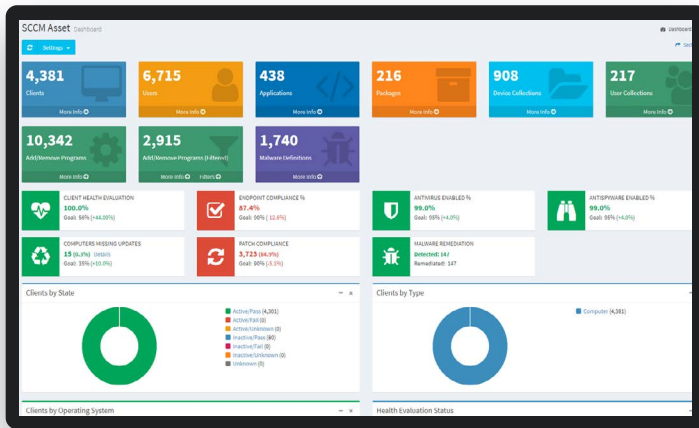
SCCM Asset Dashboard

Dashboard

Settings

Set

4,381
Clients
More info

6,715
Users
More info

438
Applications
More info

216
Packages
More info

908
Device Collections
More info

217
User Collections
More info

10,342
Add/Remove Programs
More info

2,915
Add/Remove Programs (Filtered)
More info Filters

1,740
Malware Definitions
More info

CLIENT HEALTH EVALUATION
100.0%
Goal: 56% (+44.00%)

ENDPOINT COMPLIANCE %
87.4%
Goal: 90% (-12.6%)

ANTIVIRUS ENABLED %
99.0%
Goal: 95% (+4.0%)

ANTISPYWARE ENABLED %
99.0%
Goal: 95% (+4.0%)

COMPUTERS MISSING UPDATES
15 (0.3%) Details
Goal: 35% (+10.0%)

PATCH COMPLIANCE
3,723 (64.9%)
Goal: 80% (-3.1%)

MALWARE REMEDIATION
Detected: 147
Remediated: 147

Clients by State

Active/Pass (4,301)
Active/Fail (0)
Active/Unknown (0)
Inactive/Pass (80)
Inactive/Fail (0)
Inactive/Unknown (0)
Unknown (0)

Clients by Type

Computer (4,381)

Clients by Operating System

Health Evaluation Status